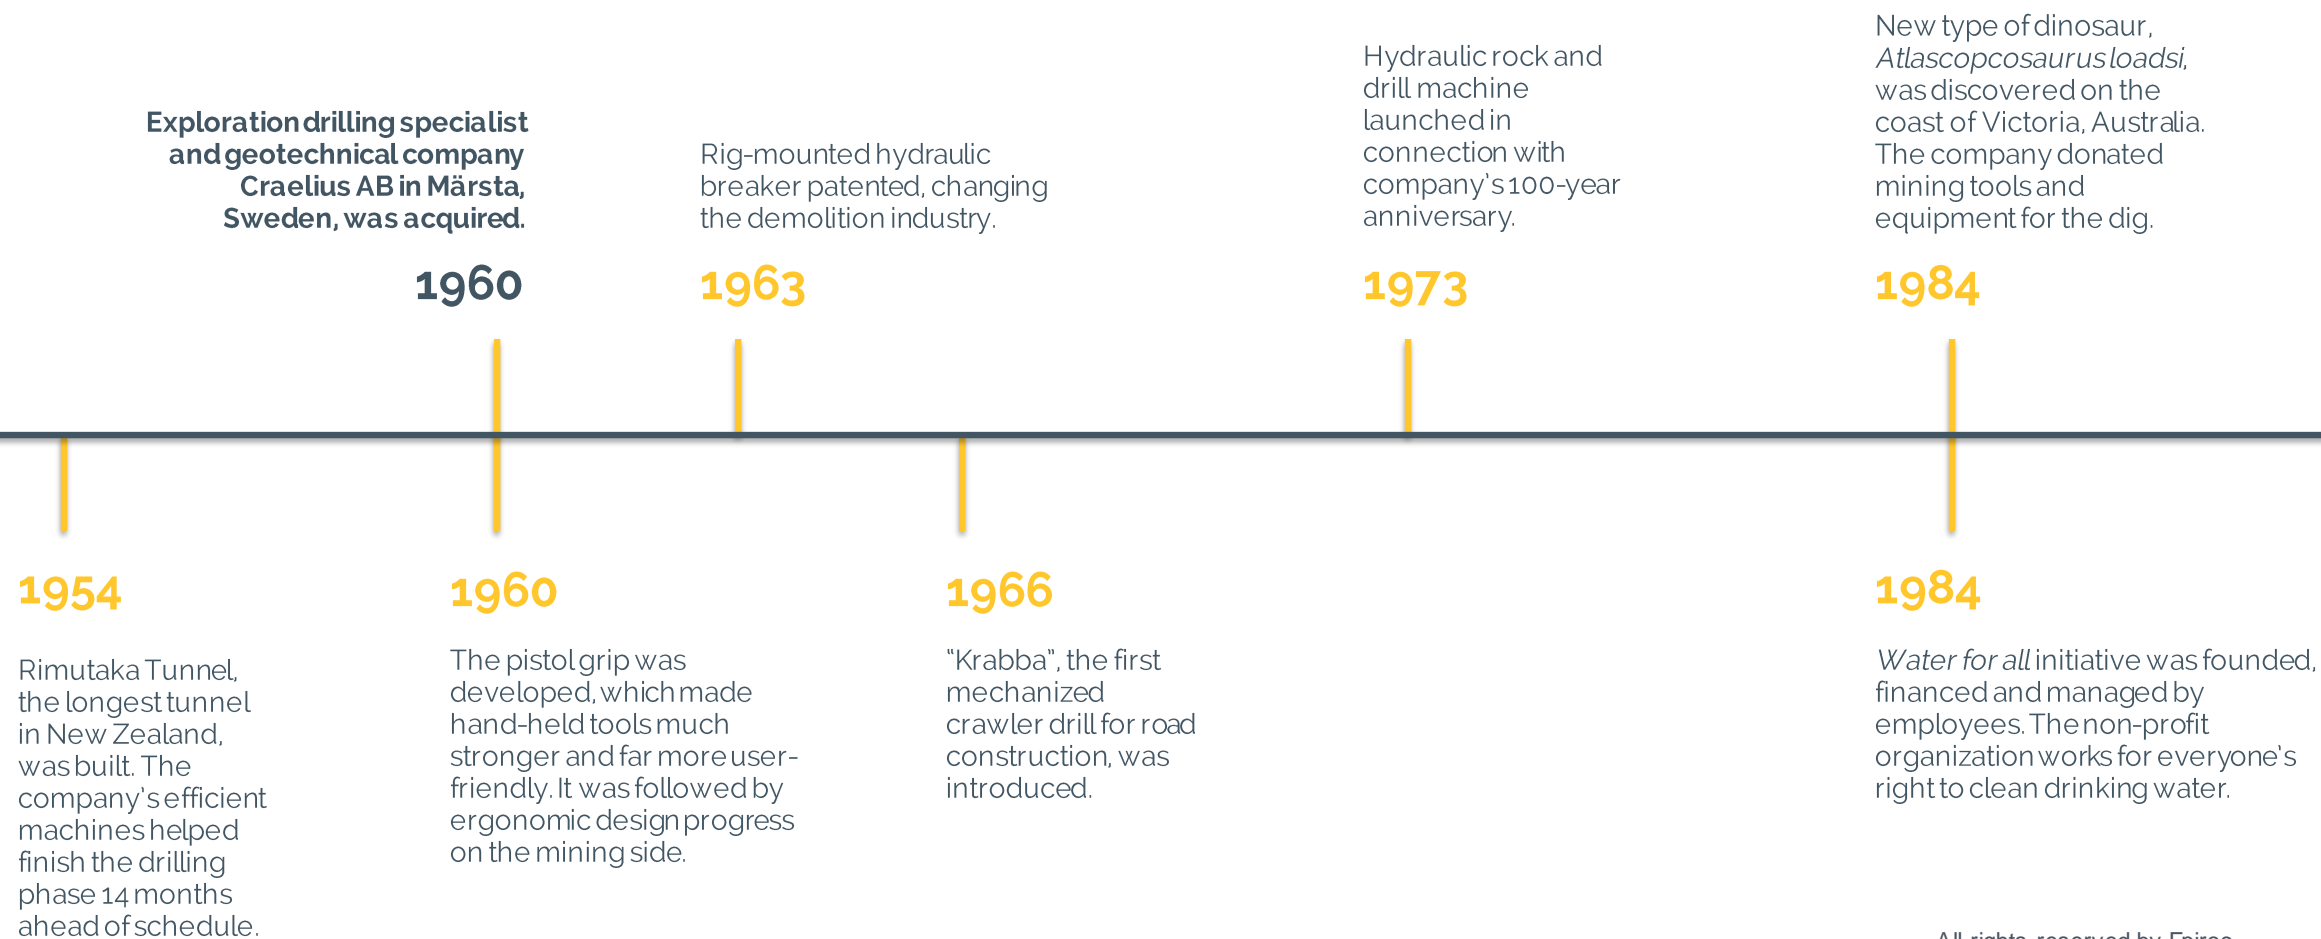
Exploration drilling specialist and geotechnical company Craelius AB in Märsta, Sweden, was acquired.

1960

Rig-mounted hydraulic breaker patented, changing the demolition industry.

1963

Hydraulic rock and drill machine launched in connection with company's 100-year anniversary.

1973

New type of dinosaur, *Atlascopcosaurus loadsi*, was discovered on the coast of Victoria, Australia. The company donated mining tools and equipment for the dig.

1984

1954

Rimutaka Tunnel, the longest tunnel in New Zealand, was built. The company's efficient machines helped finish the drilling phase 14 months ahead of schedule.

1960

The pistol grip was developed, which made hand-held tools much stronger and far more user-friendly. It was followed by ergonomic design progress on the mining side.

1966

"Krabba", the first mechanized crawler drill for road construction, was introduced.

1984

*Water for all* initiative was founded, financed and managed by employees. The non-profit organization works for everyone's right to clean drinking water.

All rights reserved by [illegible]